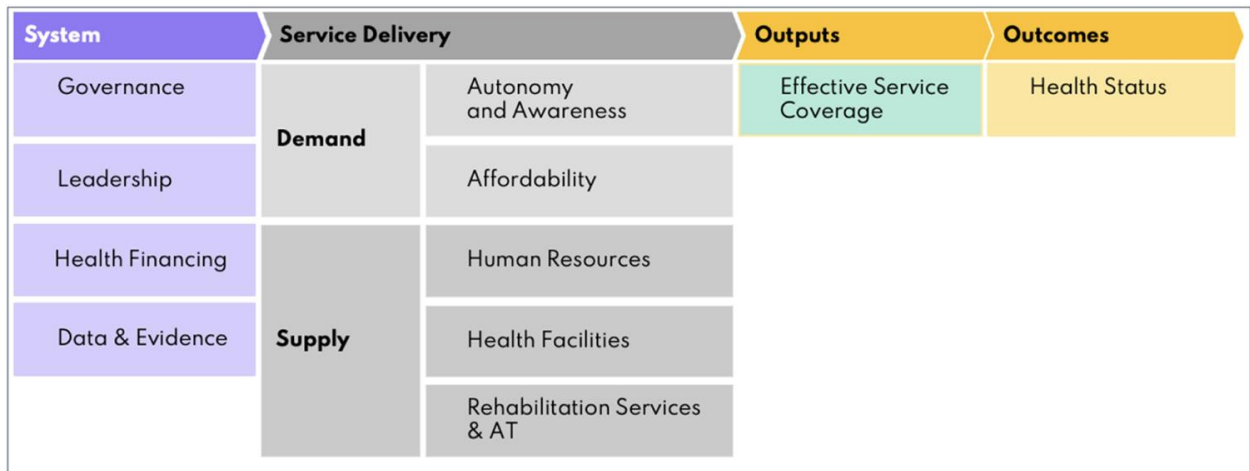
System

Governance

Leadership

Health Financing

Data & Evidence

Service Delivery

Demand

Autonomy and Awareness

Affordability

Supply

Human Resources

Health Facilities

Rehabilitation Services & AT

Outputs

Effective Service Coverage

Outcomes

Health Status